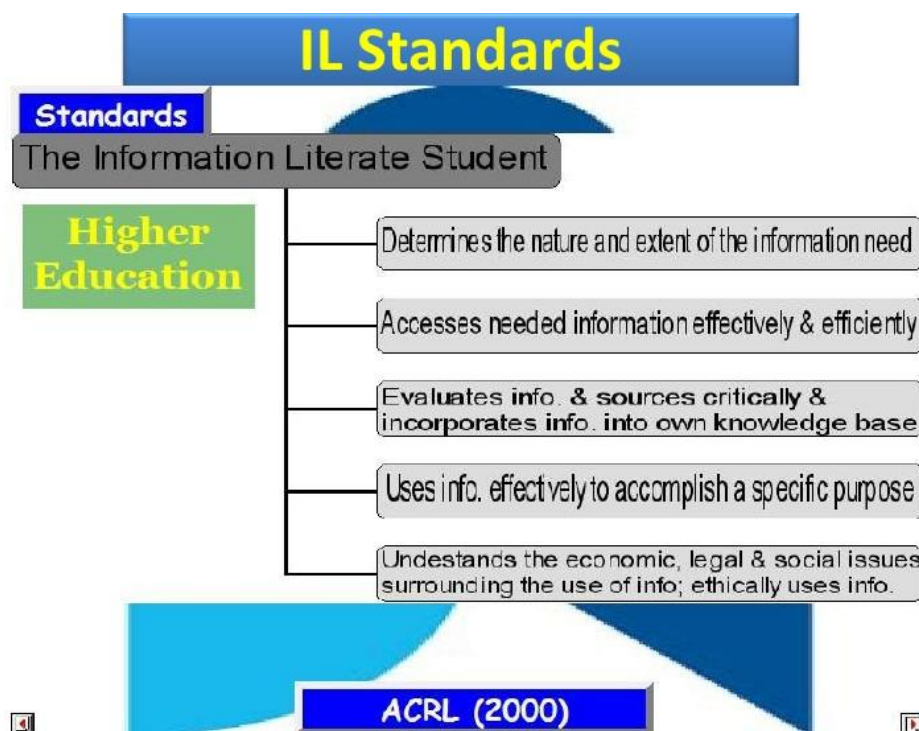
IL Standards

Standards

The Information Literate Student

Higher Education

Determines the nature and extent of the information need

Accesses needed information effectively & efficiently

Evaluates info. & sources critically & incorporates info. into own knowledge base

Uses info. effectively to accomplish a specific purpose

Undestands the economic, legal & social issues surrounding the use of info; ethically uses info.

ACRL (2000)